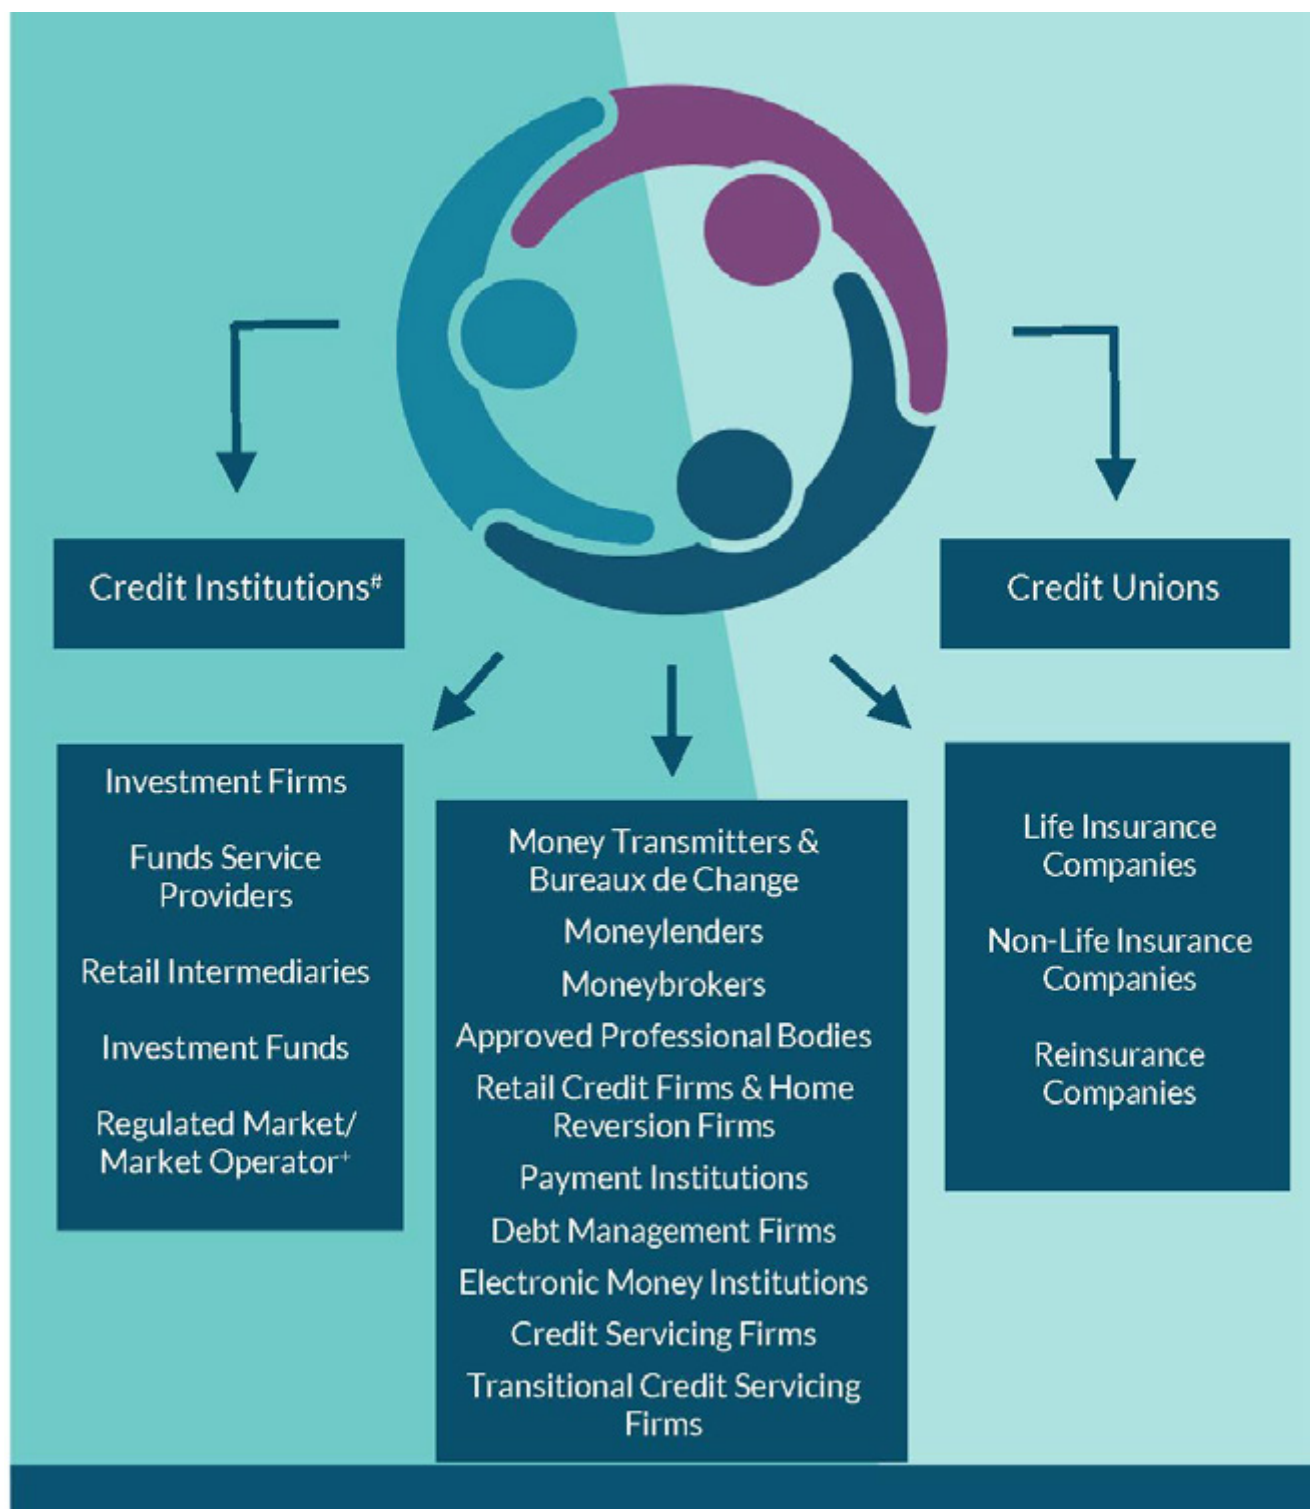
Credit Institutions#

Credit Unions

Investment Firms

Funds Service Providers

Retail Intermediaries

Investment Funds

Regulated Market/ Market Operator+

Money Transmitters & Bureaux de Change

Moneylenders

Moneybrokers

Approved Professional Bodies

Retail Credit Firms & Home Reversion Firms

Payment Institutions

Debt Management Firms

Electronic Money Institutions

Credit Servicing Firms

Transitional Credit Servicing Firms

Life Insurance Companies

Non-Life Insurance Companies

Reinsurance Companies